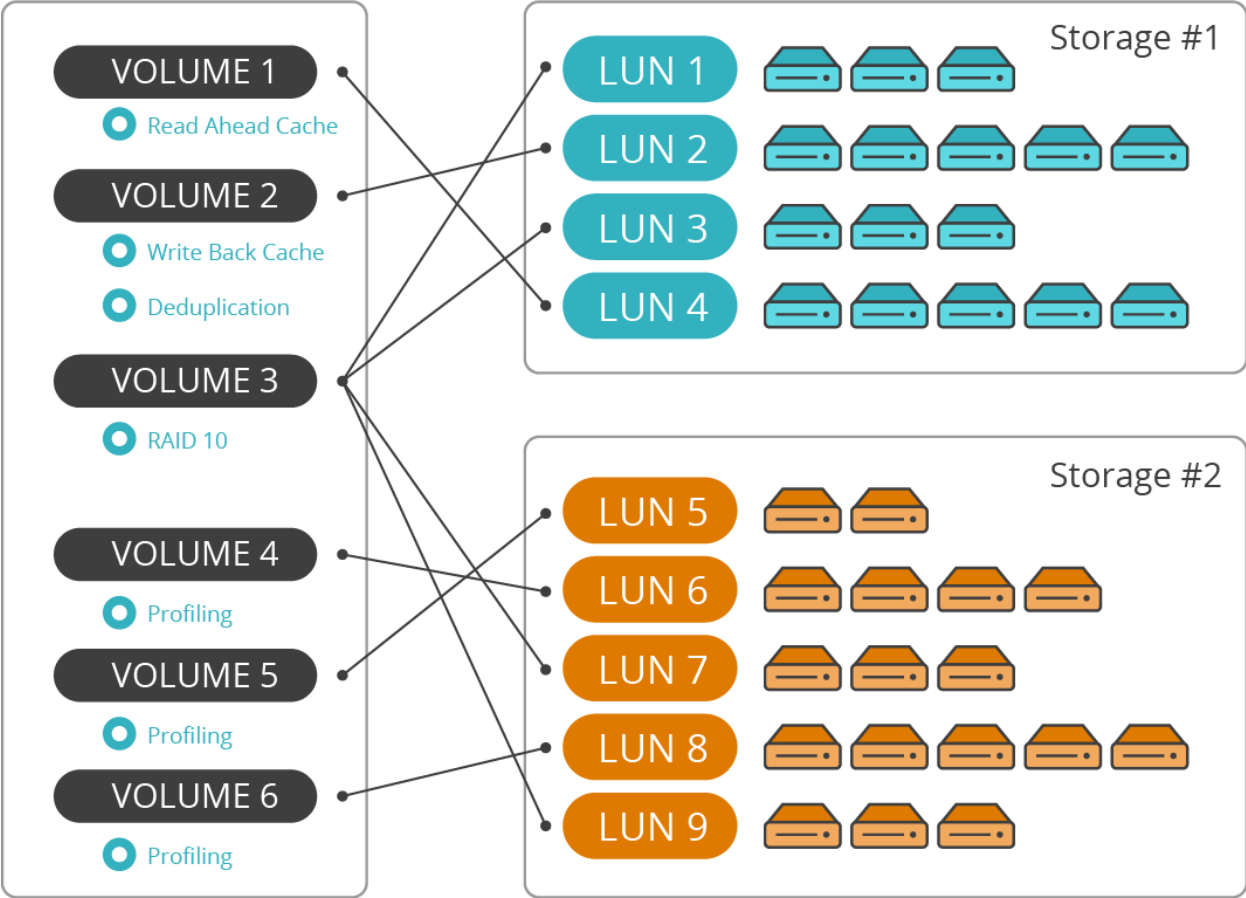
VOLUME 1

Read Ahead Cache

VOLUME 2

Write Back Cache

Deduplication

VOLUME 3

RAID 10

VOLUME 4

Profiling

VOLUME 5

Profiling

VOLUME 6

Profiling

Storage #1

LUN 1

LUN 2

LUN 3

LUN 4

Storage #2

LUN 5

LUN 6

LUN 7

LUN 8

LUN 9